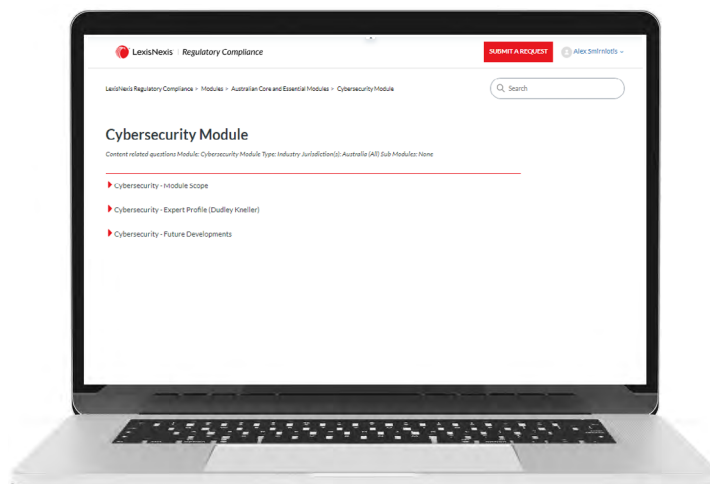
LexisNexis | Regulatory Compliance

SUBMIT A REQUEST

Alex Smirniotis

LexisNexis Regulatory Compliance > Modules > Australian Core and Essential Modules > Cybersecurity Module

Search

Cybersecurity Module

Content related questions Module: Cybersecurity Module Type: Industry Jurisdiction(s): Australia (All) Sub Modules: None

Cybersecurity - Module Scope

Cybersecurity - Expert Profile (Dudley Kneller)

Cybersecurity - Future Developments